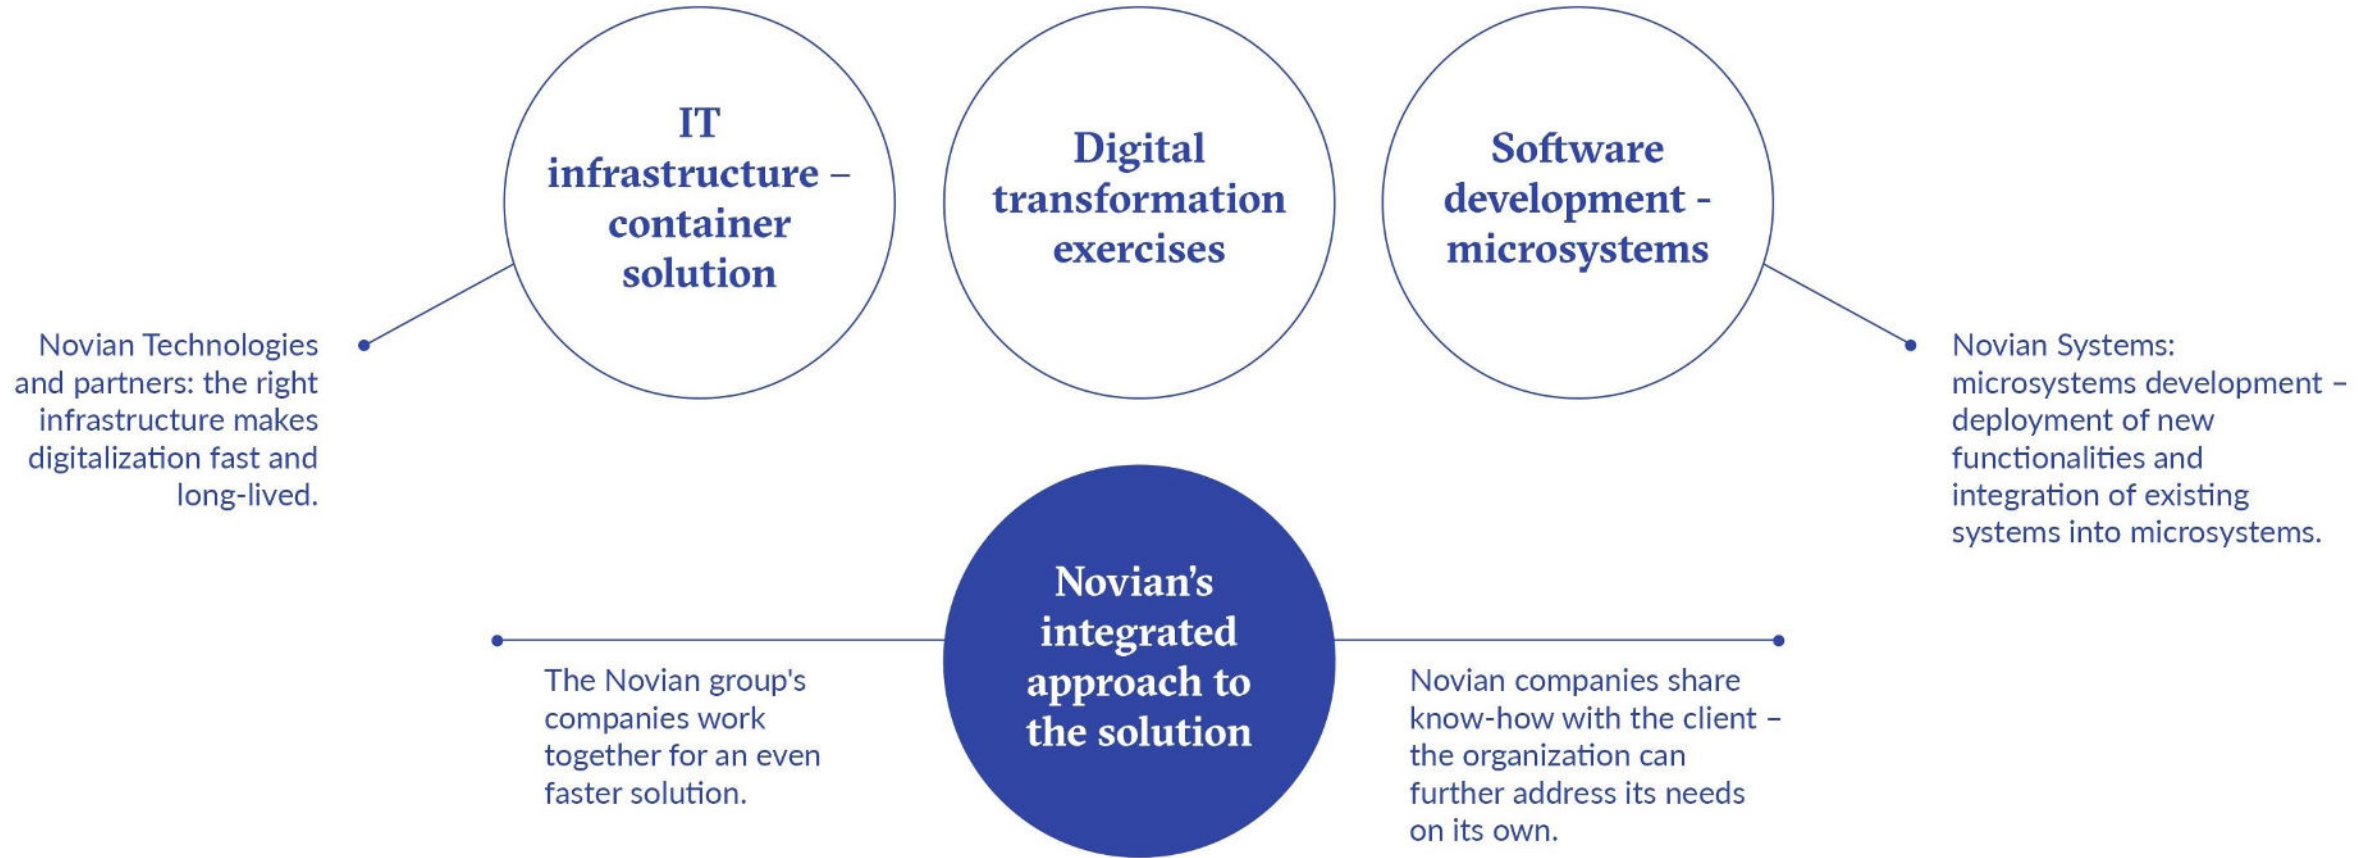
IT infrastructure – container solution

Digital transformation exercises

Software development - microsystems

Novian Technologies and partners: the right infrastructure makes digitalization fast and long-lived.

Novian Systems: microsystems development – deployment of new functionalities and integration of existing systems into microsystems.

Novian's integrated approach to the solution

The Novian group's companies work together for an even faster solution.

Novian companies share know-how with the client – the organization can further address its needs on its own.